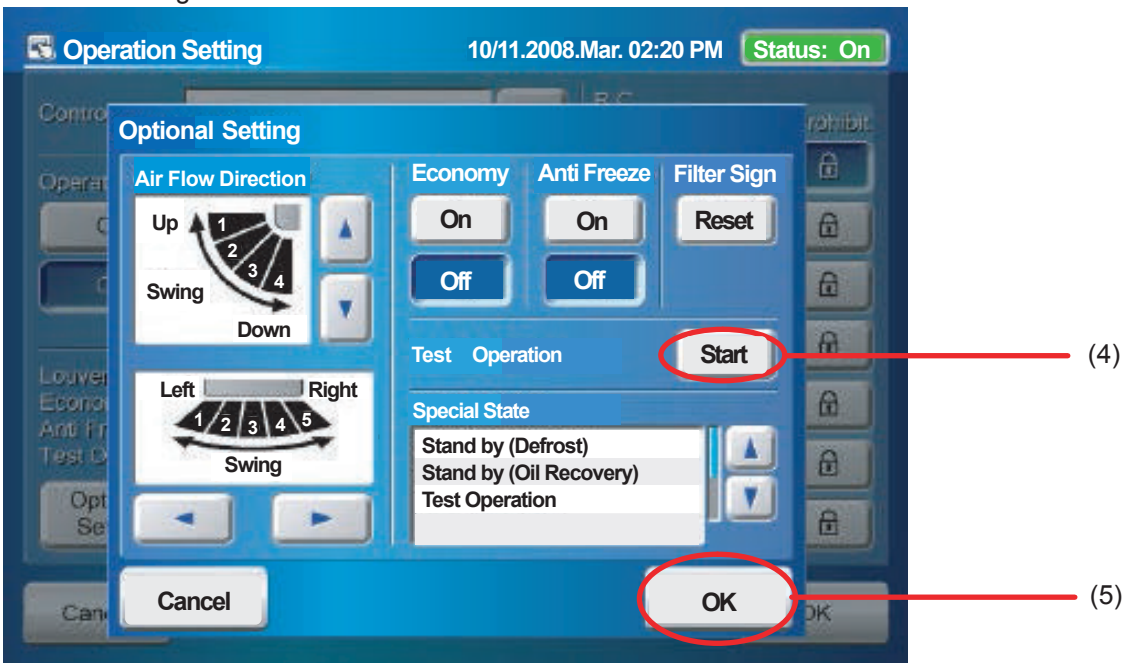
Operation Setting

10/11.2008.Mar. 02:20 PM

Status: On

Contro

R.C.

rohibit

Optional Setting

Air Flow Direction

Up

1

2

3

4

Swing

Down

Economy

On

Off

Anti Freeze

On

Off

Filter Sign

Reset

Test Operation

Start

(4)

Left

Right

1 2 3 4 5

Swing

Special State

Stand by (Defrost)

Stand by (Oil Recovery)

Test Operation

Opera

Louver

Econo

Anti Fr

Test O

Opt Se

Cancel

OK

(5)

Can

OK